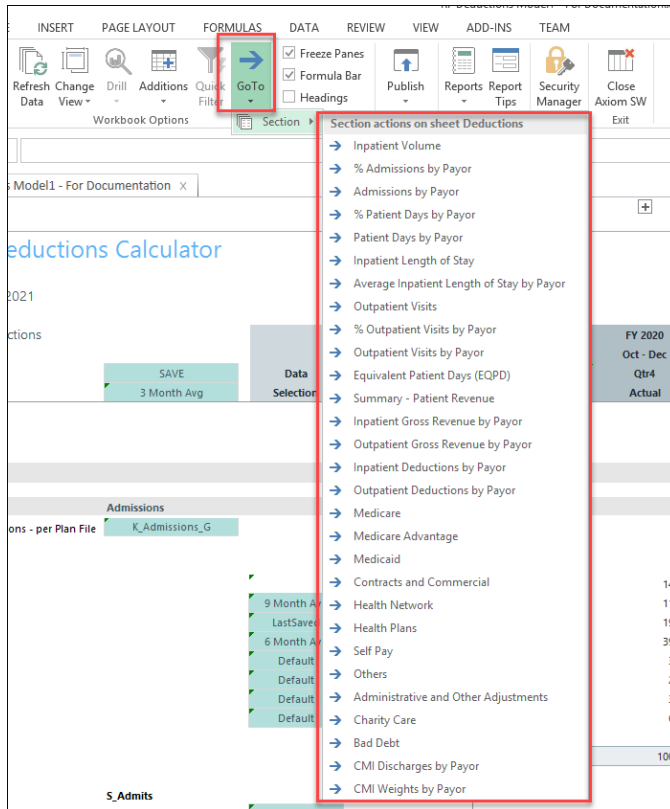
INSERT PAGE LAYOUT FORMULAS DATA REVIEW VIEW ADD-INS TEAM

Refresh Data
Change View
Drill
Additions
Quick Filter
GoTo
Freeze Panes
Formula Bar
Headings
Publish
Reports
Report Tips
Security Manager
Close Axiom SW
Workbook Options
Exit
Section

s Model1 - For Documentation X

eductions Calculator

2021

ctions

SAVE
3 Month Avg
Data Selection

Admissions
ons - per Plan File
K_Admissions_G

9 Month A
LastSaved
6 Month A
Default
Default
Default
Default

S_Admits

FY 2020
Oct - Dec
Qtr4
Actual

Section actions on sheet Deductions
Inpatient Volume
% Admissions by Payor
Admissions by Payor
% Patient Days by Payor
Patient Days by Payor
Inpatient Length of Stay
Average Inpatient Length of Stay by Payor
Outpatient Visits
% Outpatient Visits by Payor
Outpatient Visits by Payor
Equivalent Patient Days (EQPD)
Summary - Patient Revenue
Inpatient Gross Revenue by Payor
Outpatient Gross Revenue by Payor
Inpatient Deductions by Payor
Outpatient Deductions by Payor
Medicare
Medicare Advantage
Medicaid
Contracts and Commercial
Health Network
Health Plans
Self Pay
Others
Administrative and Other Adjustments
Charity Care
Bad Debt
CMI Discharges by Payor
CMI Weights by Payor